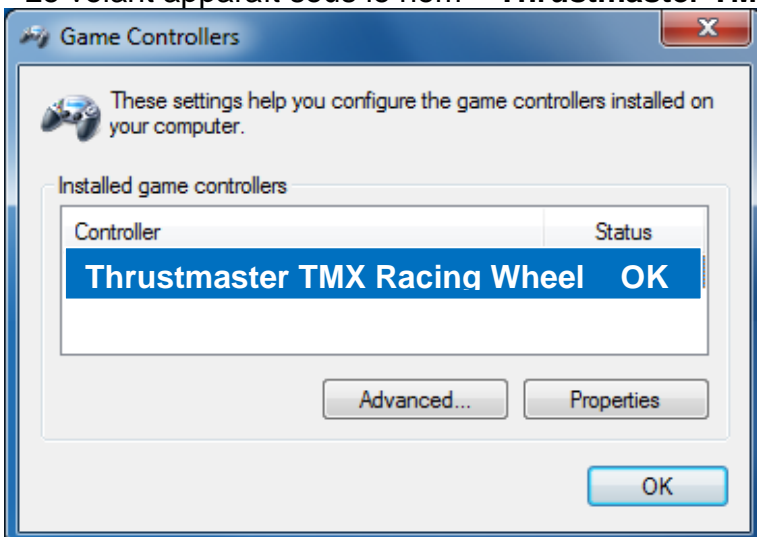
Le volant apparaît sous le nom « Thrustmaster TM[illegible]

Game Controllers

These settings help you configure the game controllers installed on your computer.

Installed game controllers

| Controller | Status |
|---|---|
| Thrustmaster TMX Racing Wheel | OK |

Advanced... Properties

OK